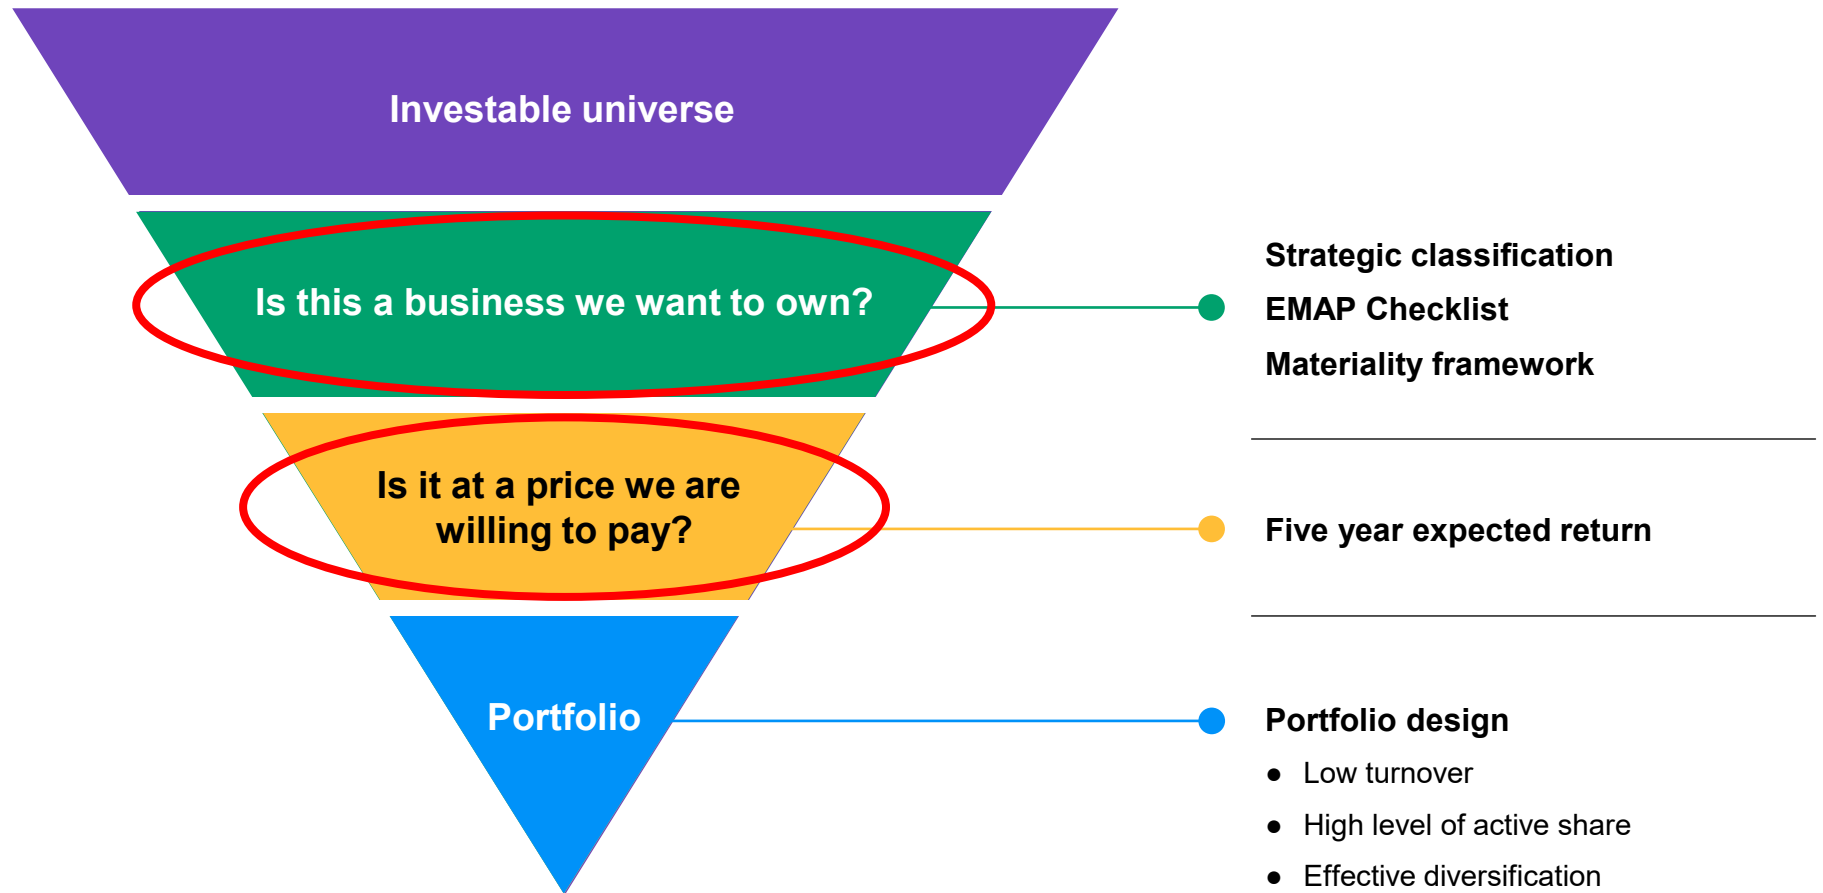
Investable universe

Is this a business we want to own?

Is it at a price we are willing to pay?

Portfolio

Strategic classification
EMAP Checklist
Materiality framework

Five year expected return

Portfolio design
- Low turnover
- High level of active share
- Effective diversification